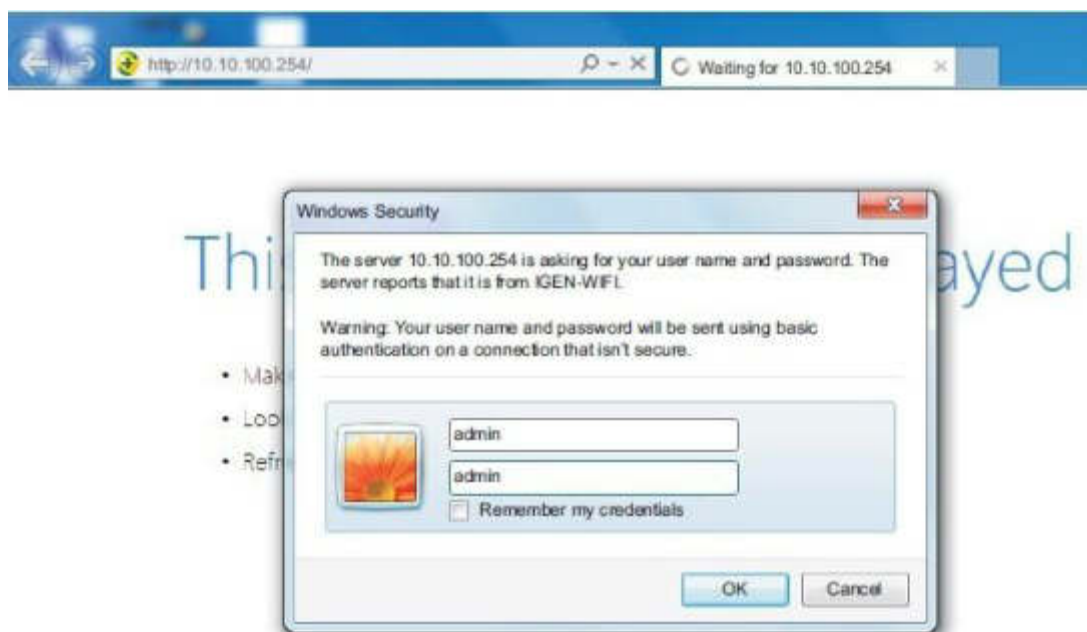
http://10.10.100.254/

Waiting for 10.10.100.254

Thi ayed

• Mak
• Loo
• Refr

Windows Security

The server 10.10.100.254 is asking for your user name and password. The server reports that it is from IGEN-WIFI.

Warning: Your user name and password will be sent using basic authentication on a connection that isn't secure.

admin

admin

Remember my credentials

OK

Cancel